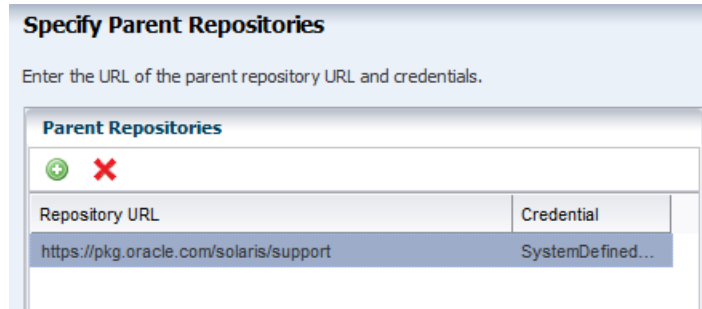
Specify Parent Repositories

Enter the URL of the parent repository URL and credentials.

Parent Repositories

| Repository URL | Credential |
|---|---|
| https://pkg.oracle.com/solaris/support | SystemDefined... |